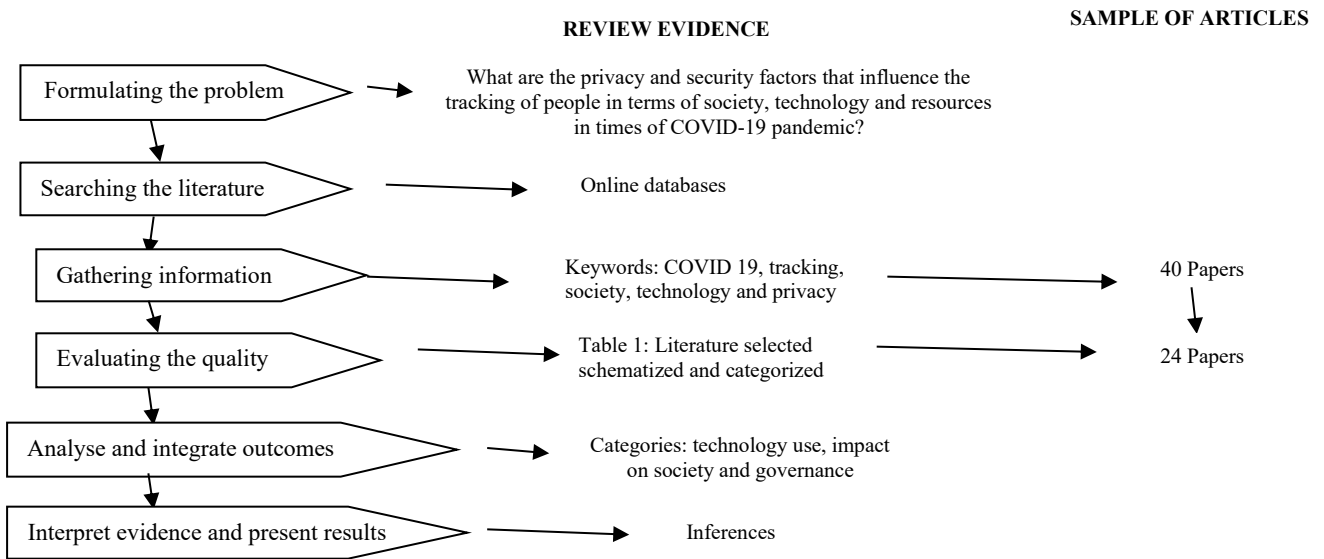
REVIEW EVIDENCE

SAMPLE OF ARTICLES

Formulating the problem

What are the privacy and security factors that influence the tracking of people in terms of society, technology and resources in times of COVID-19 pandemic?

Searching the literature

Online databases

Gathering information

Keywords: COVID 19, tracking, society, technology and privacy

40 Papers

Evaluating the quality

Table 1: Literature selected schematized and categorized

24 Papers

Analyse and integrate outcomes

Categories: technology use, impact on society and governance

Interpret evidence and present results

Inferences